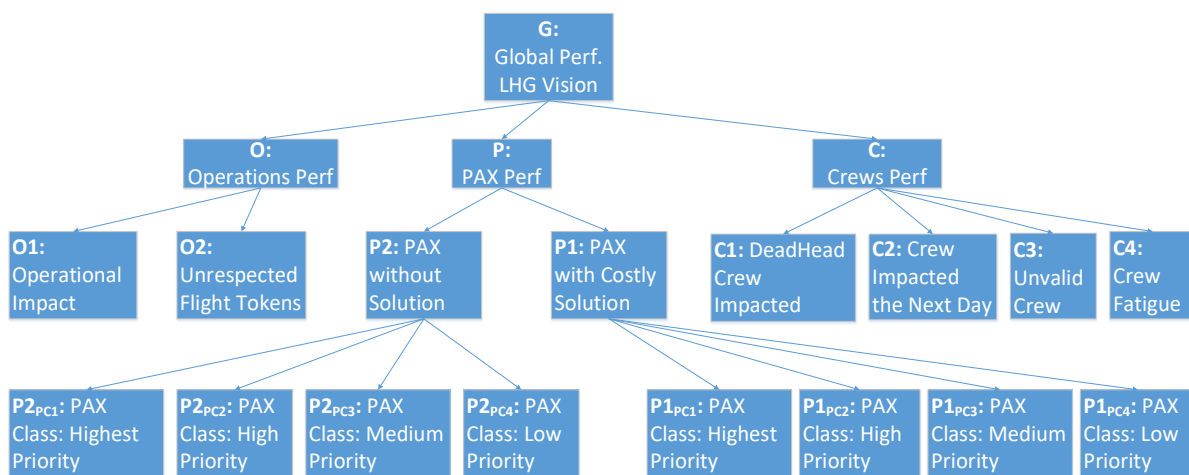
G:
Global Perf.
LHG Vision

O:
Operations Perf

P:
PAX Perf

C:
Crews Perf

O1:
Operational Impact

O2:
Unrespected Flight Tokens

P2: PAX without Solution

P1: PAX with Costly Solution

C1: DeadHead Crew Impacted

C2: Crew Impacted the Next Day

C3: Unvalid Crew

C4: Crew Fatigue

$P2_{PC1}$: PAX Class: Highest Priority

$P2_{PC2}$: PAX Class: High Priority

$P2_{PC3}$: PAX Class: Medium Priority

$P2_{PC4}$: PAX Class: Low Priority

$P1_{PC1}$: PAX Class: Highest Priority

$P1_{PC2}$: PAX Class: High Priority

$P1_{PC3}$: PAX Class: Medium Priority

$P1_{PC4}$: PAX Class: Low Priority